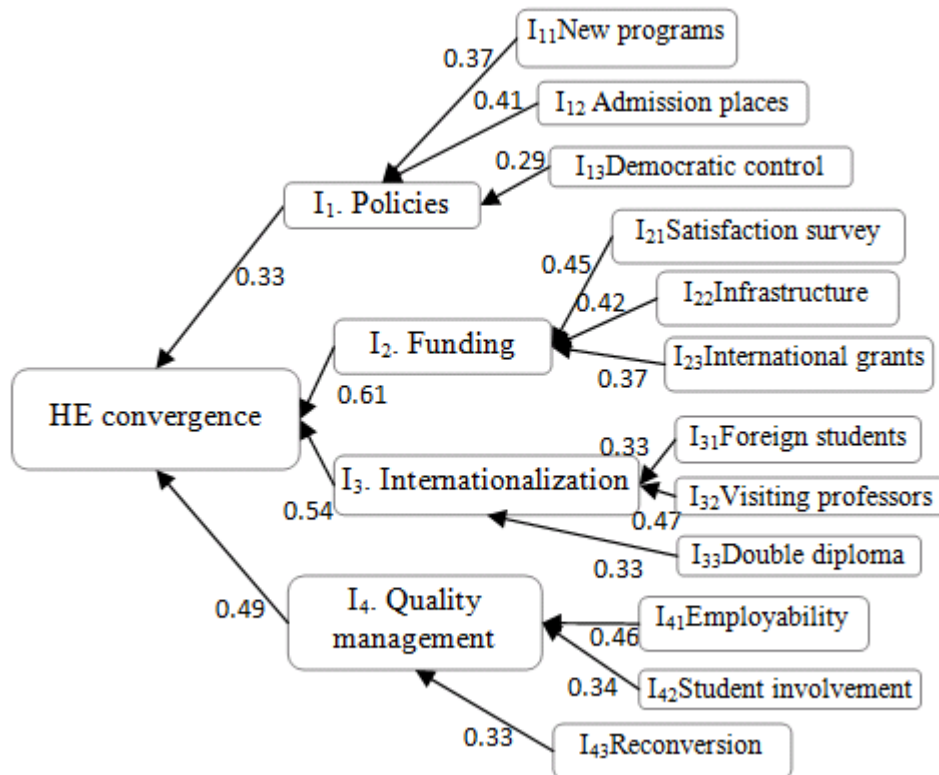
$I_{11}$New programs
0.37
0.41
$I_{12}$ Admission places
0.29
$I_{13}$Democratic control
$I_{1}$. Policies
0.33
$I_{21}$Satisfaction survey
0.45
0.42
$I_{22}$Infrastructure
$I_{2}$. Funding
$I_{23}$International grants
0.37
0.61
HE convergence
0.33
$I_{31}$Foreign students
$I_{3}$. Internationalization
$I_{32}$Visiting professors
0.54
0.47
$I_{33}$Double diploma
0.33
0.49
$I_{4}$. Quality management
$I_{41}$Employability
0.46
0.34
$I_{42}$Student involvement
0.33
$I_{43}$Reconversion